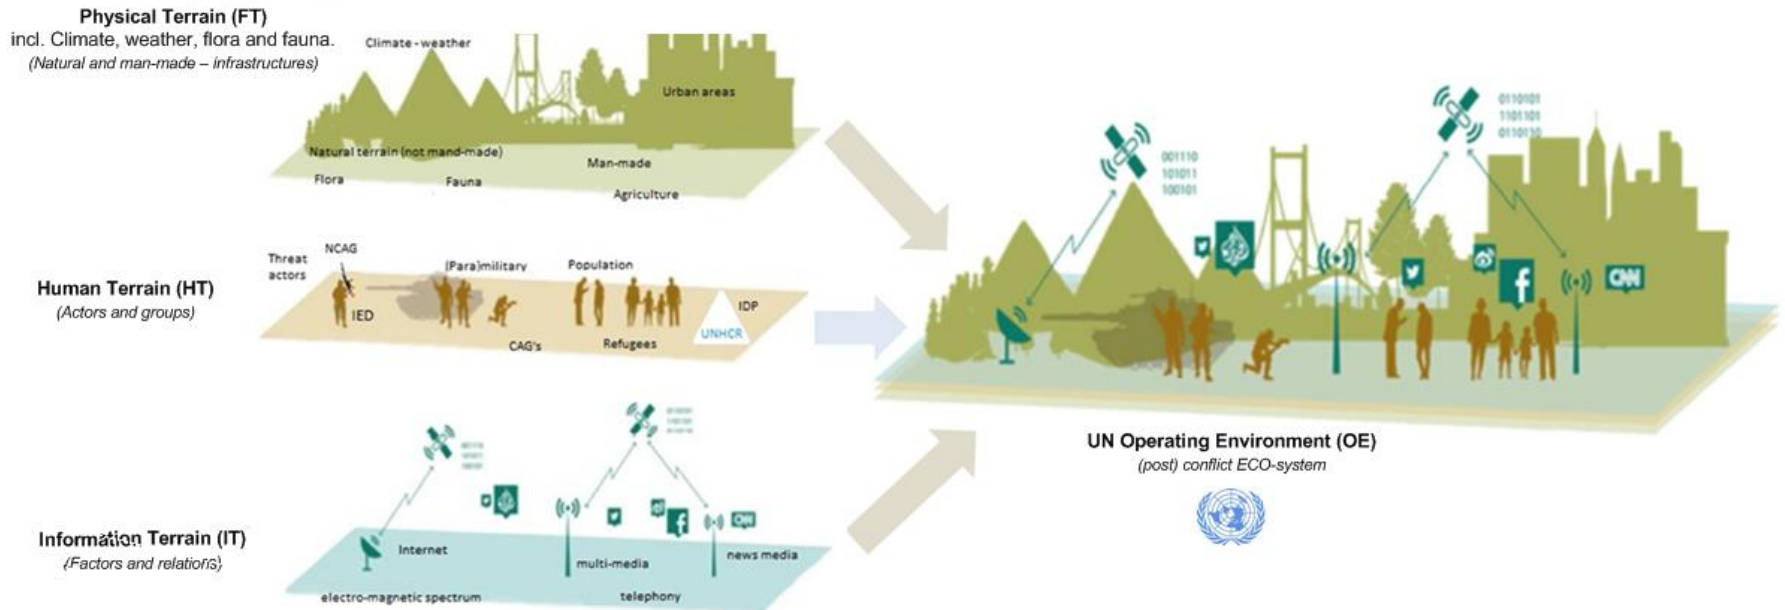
Physical Terrain (FT)
incl. Climate, weather, flora and fauna.
(Natural and man-made – infrastructures)

Climate - weather
Urban areas
Natural terrain (not mand-made)
Man-made
Flora
Fauna
Agriculture

Human Terrain (HT)
(Actors and groups)

Threat actors
NCAG
(Para)military
Population
IED
IDP
UNHCR
CAG's
Refugees

Information Terrain (IT)
(Factors and relations)

001110
101011
100101
Internet
multi-media
news media
CNN
electro-magnetic spectrum
telephony

001110
101011
100101
0110101
1101101
0110110
CNN

UN Operating Environment (OE)
(post) conflict ECO-system